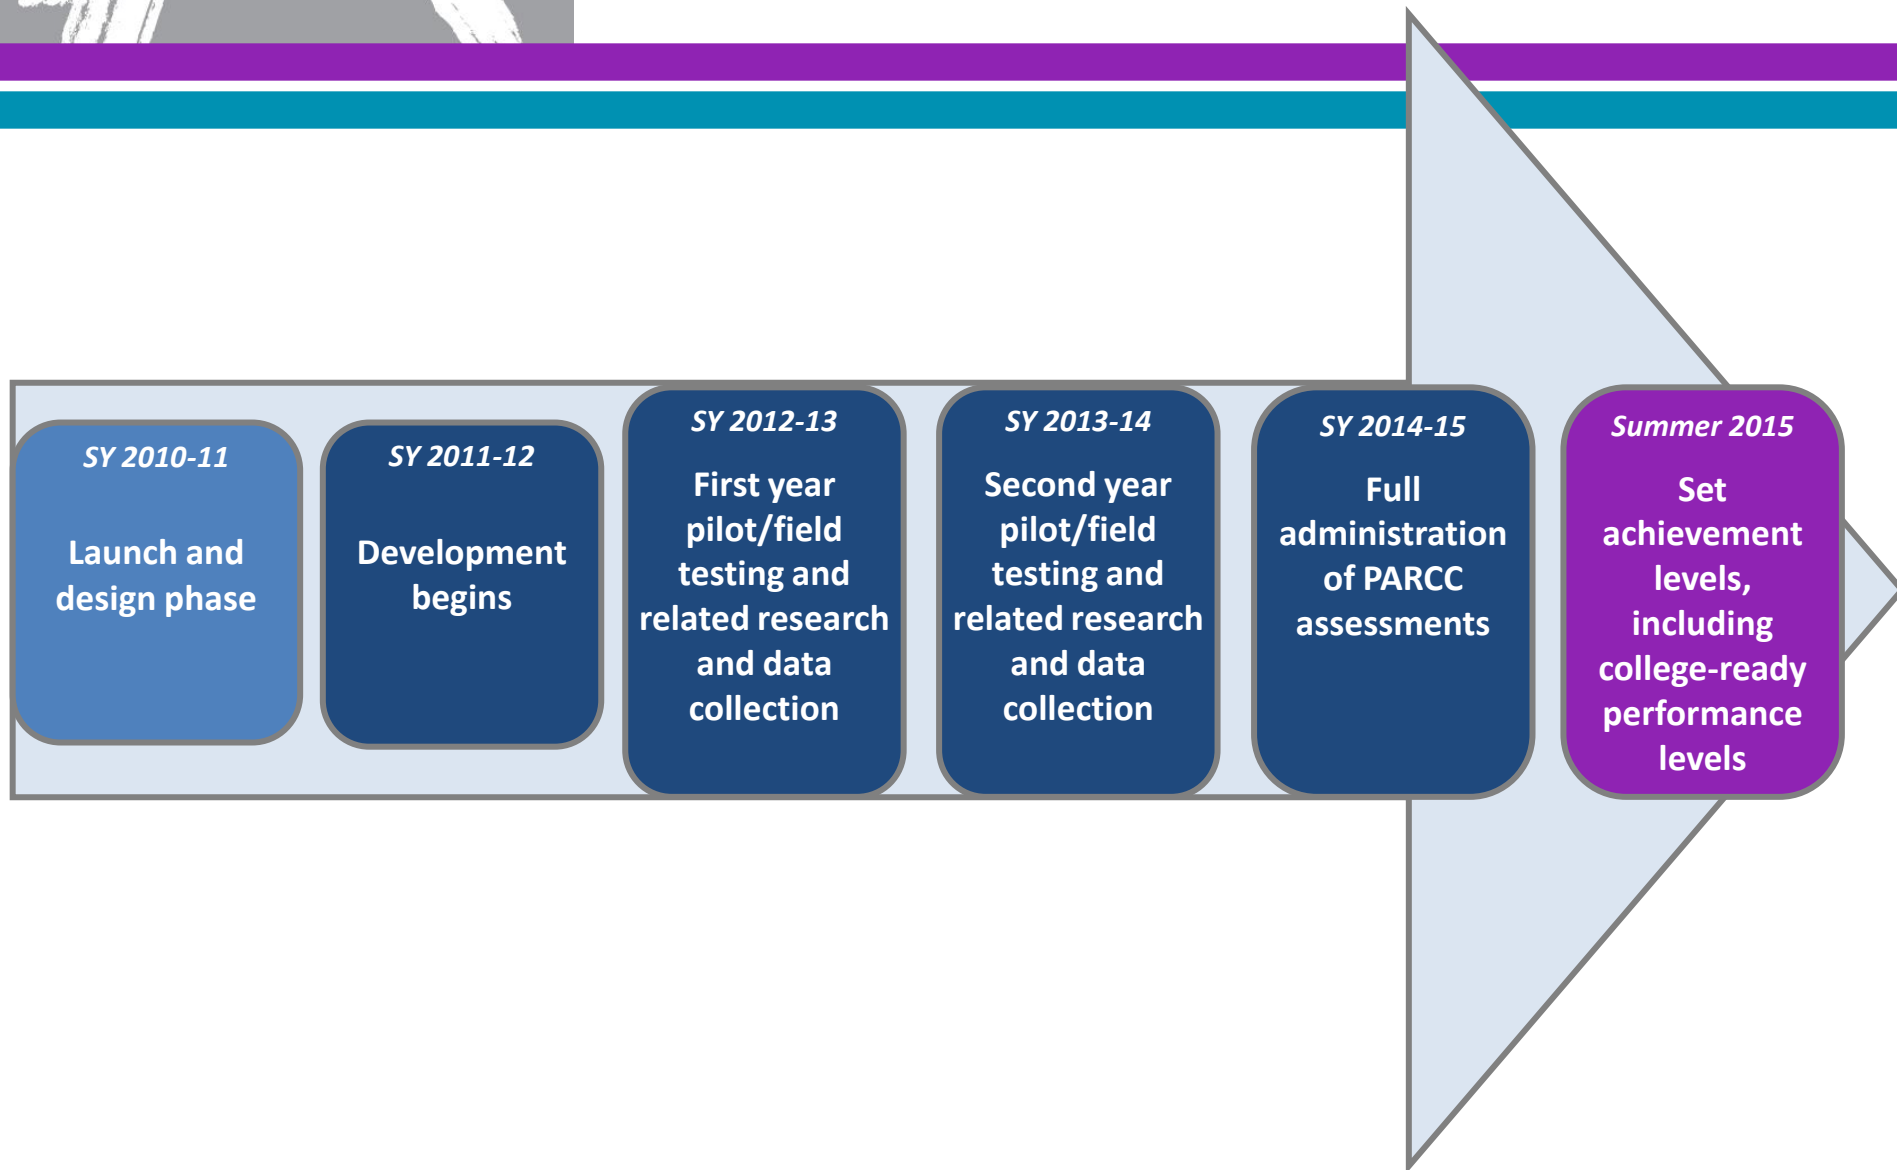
SY 2010-11

Launch and design phase

SY 2011-12

Development begins

SY 2012-13

First year pilot/field testing and related research and data collection

SY 2013-14

Second year pilot/field testing and related research and data collection

SY 2014-15

Full administration of PARCC assessments

Summer 2015

Set achievement levels, including college-ready performance levels